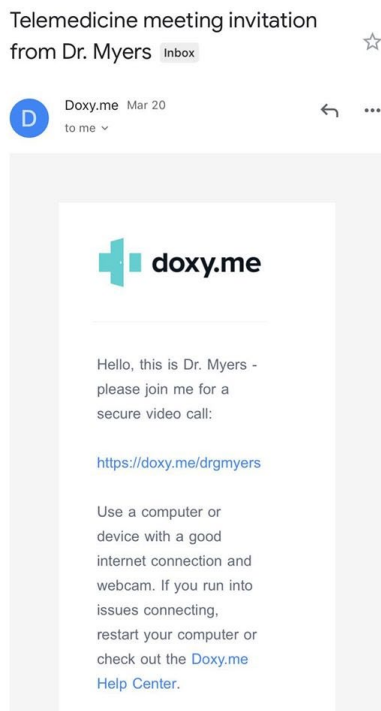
Telemedicine meeting invitation from Dr. Myers Inbox

D
Doxy.me Mar 20
to me

doxy.me

Hello, this is Dr. Myers - please join me for a secure video call:

https://doxy.me/drgmyers

Use a computer or device with a good internet connection and webcam. If you run into issues connecting, restart your computer or check out the Doxy.me Help Center.